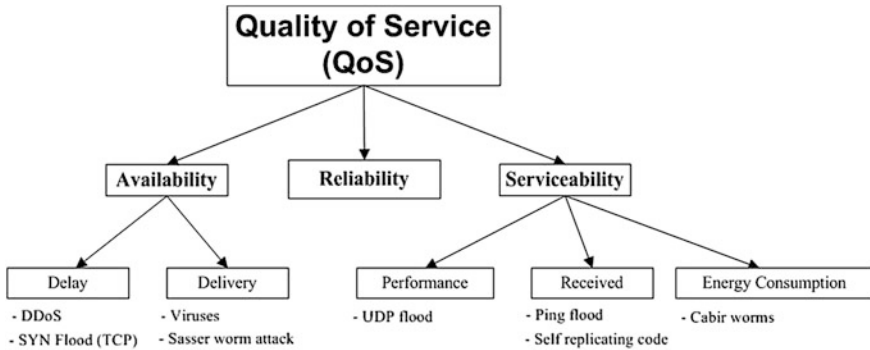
Quality of Service
(QoS)

Availability

Reliability

Serviceability

Delay

- DDoS
- SYN Flood (TCP)

Delivery

- Viruses
- Sasser worm attack

Performance

- UDP flood

Received

- Ping flood
- Self replicating code

Energy Consumption

- Cabir worms